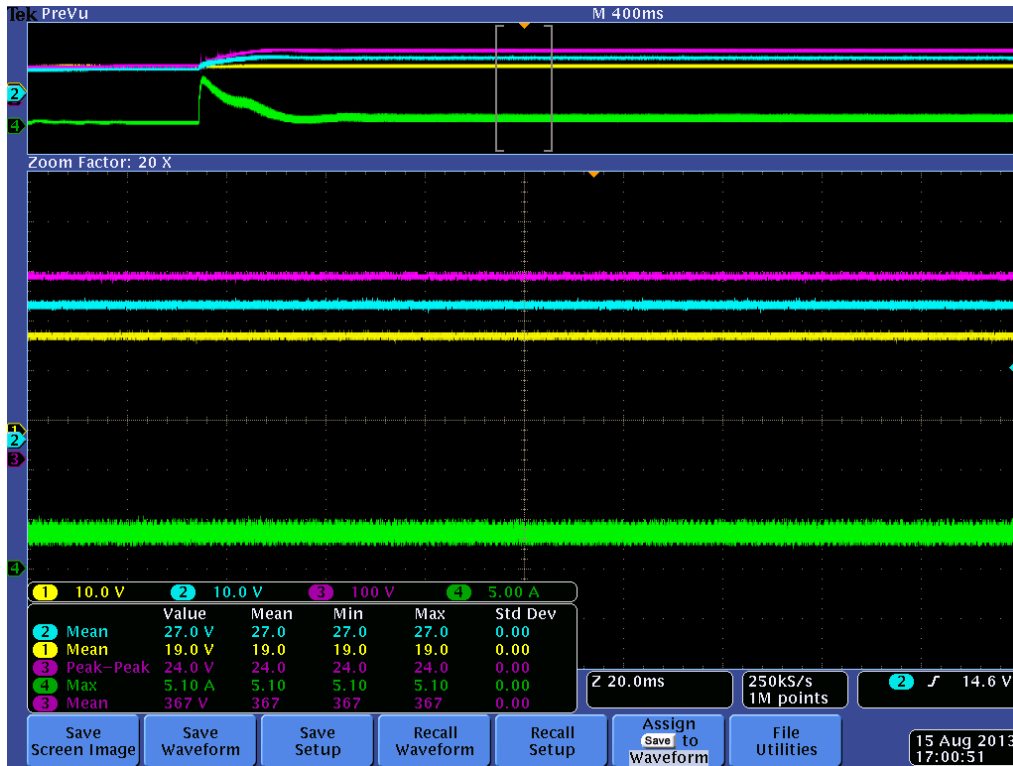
Tek PreVu
M 400ms
2
4
Zoom Factor: 20 X
1
2
3
4
1 10.0 V 2 10.0 V 3 100 V 4 5.00 A

| | Value | Mean | Min | Max | Std Dev |
|---|---|---|---|---|---|
| 2 Mean | 27.0 V | 27.0 | 27.0 | 27.0 | 0.00 |
| 1 Mean | 19.0 V | 19.0 | 19.0 | 19.0 | 0.00 |
| 3 Peak−Peak | 24.0 V | 24.0 | 24.0 | 24.0 | 0.00 |
| 4 Max | 5.10 A | 5.10 | 5.10 | 5.10 | 0.00 |
| 3 Mean | 367 V | 367 | 367 | 367 | 0.00 |

Z 20.0ms
250kS/s
1M points
2 ∫ 14.6 V
Save Screen Image
Save Waveform
Save Setup
Recall Waveform
Recall Setup
Assign Save to Waveform
File Utilities
15 Aug 2013
17:00:51